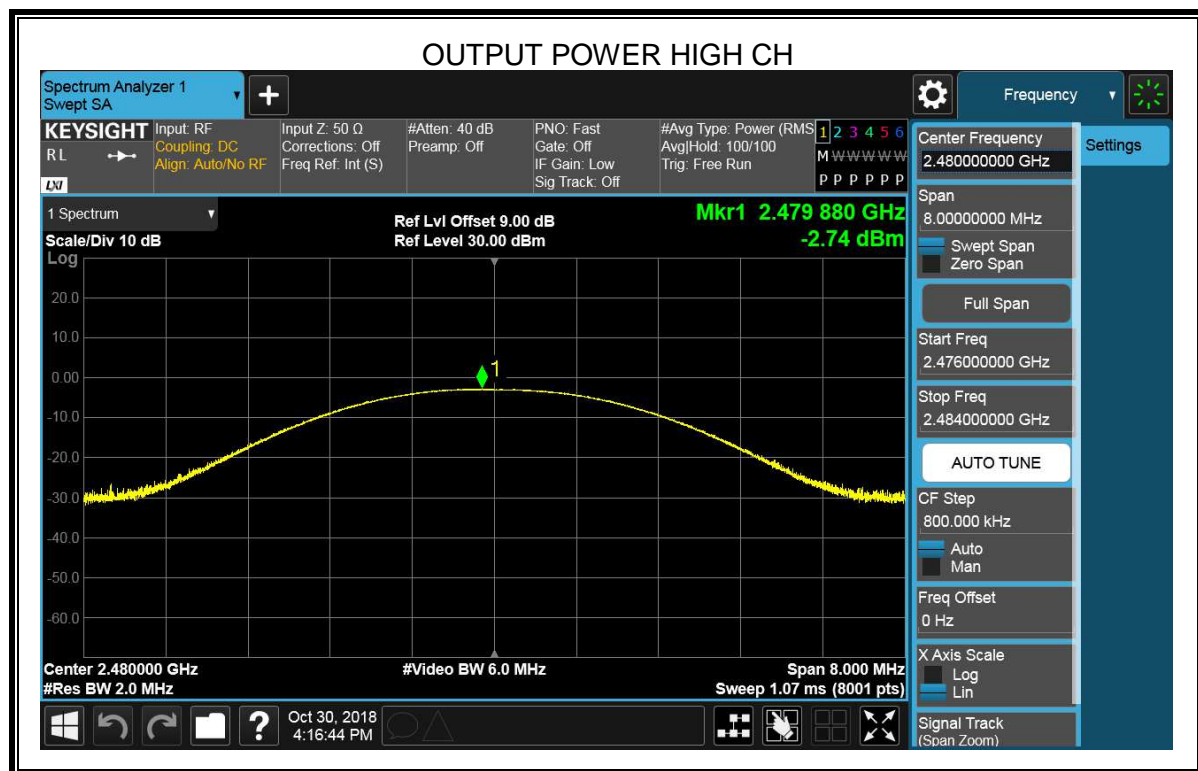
OUTPUT POWER HIGH CH

Spectrum Analyzer 1
Swept SA

Frequency

KEYSIGHT
RL
LXI

Input: RF
Coupling: DC
Align: Auto/No RF

Input Z: 50 Ω
Corrections: Off
Freq Ref: Int (S)

#Atten: 40 dB
Preamp: Off

PNO: Fast
Gate: Off
IF Gain: Low
Sig Track: Off

#Avg Type: Power (RMS)
Avg|Hold: 100/100
Trig: Free Run

1 2 3 4 5 6
M W W W W W
P P P P P P

1 Spectrum

Scale/Div 10 dB
Log

Ref Lvl Offset 9.00 dB
Ref Level 30.00 dBm

Mkr1 2.479 880 GHz
-2.74 dBm

20.0
10.0
0.00
-10.0
-20.0
-30.0
-40.0
-50.0
-60.0

1

Center 2.480000 GHz
#Res BW 2.0 MHz

#Video BW 6.0 MHz

Span 8.000 MHz
Sweep 1.07 ms (8001 pts)

Oct 30, 2018
4:16:44 PM

Center Frequency
2.480000000 GHz

Settings

Span
8.00000000 MHz

Swept Span
Zero Span

Full Span

Start Freq
2.476000000 GHz

Stop Freq
2.484000000 GHz

AUTO TUNE

CF Step
800.000 kHz

Auto
Man

Freq Offset
0 Hz

X Axis Scale
Log
Lin

Signal Track
(Span Zoom)